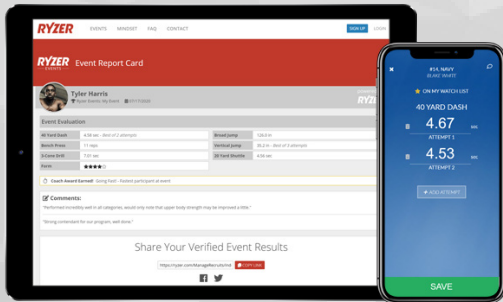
RYZER EVENTS MINDSET FAQ CONTACT SIGN UP LOGIN

RYZER EVENTS Event Report Card

Tyler Harris

RYZER

Event Evaluation

| 40 Yard Dash | 4.58 sec - Best of 2 attempts | Broad Jump | 126.0 in |
|---|---|---|---|
| Bench Press | 11 reps | Vertical Jump | 35.2 in - Best of 3 attempts |
| 3-Cone Drill | 7.01 sec | 20 Yard Shuttle | 4.56 sec |
| Form | ★★★★ | | |

Coach Award Earned! - Going Fast! - Fastest participant at event

Comments:

"Performed incredibly well in all categories, would only note that upper body strength may be improved a little."

"Strong contender for our program, well done."

Share Your Verified Event Results

https://ryzer.com/ManageRecruits/ind COPY LINK

#14, NAVY
BLAKE WHITE

ON MY WATCH LIST

40 YARD DASH

4.67 SEC
ATTEMPT 1

4.53 SEC
ATTEMPT 2

+ ADD ATTEMPT

SAVE